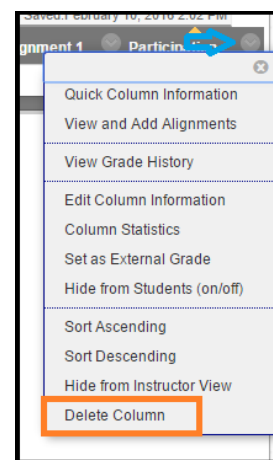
Saved:February 10, 2016 2:02 PM

gnment 1 Participation

Quick Column Information
View and Add Alignments
View Grade History
Edit Column Information
Column Statistics
Set as External Grade
Hide from Students (on/off)
Sort Ascending
Sort Descending
Hide from Instructor View
Delete Column